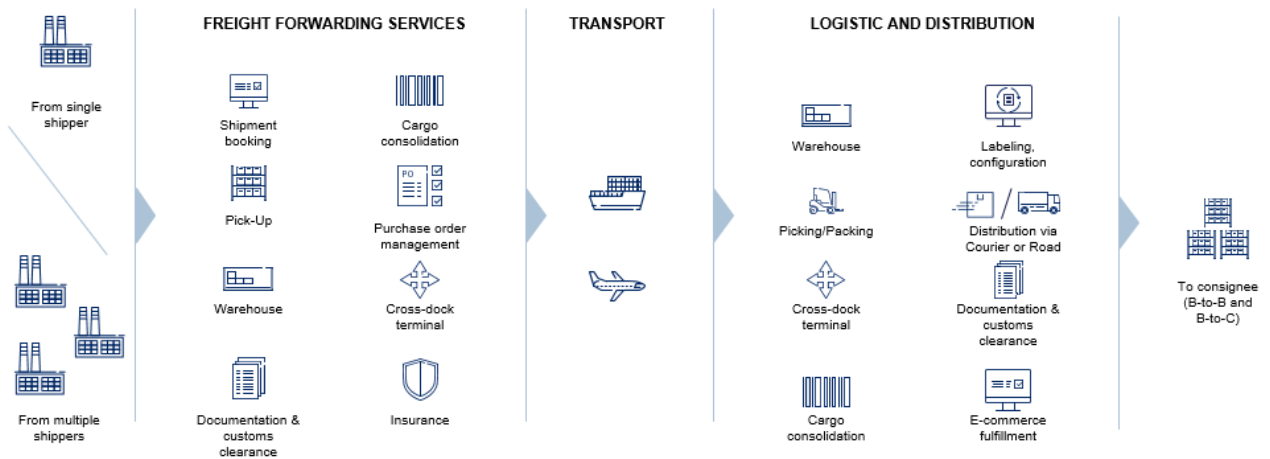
From single shipper

From multiple shippers

FREIGHT FORWARDING SERVICES

Shipment booking

Cargo consolidation

Pick-Up

PO

Purchase order management

Warehouse

Cross-dock terminal

Documentation & customs clearance

Insurance

TRANSPORT

LOGISTIC AND DISTRIBUTION

Warehouse

Labeling, configuration

Picking/Packing

Distribution via Courier or Road

Cross-dock terminal

Documentation & customs clearance

Cargo consolidation

E-commerce fulfillment

To consignee (B-to-B and B-to-C)